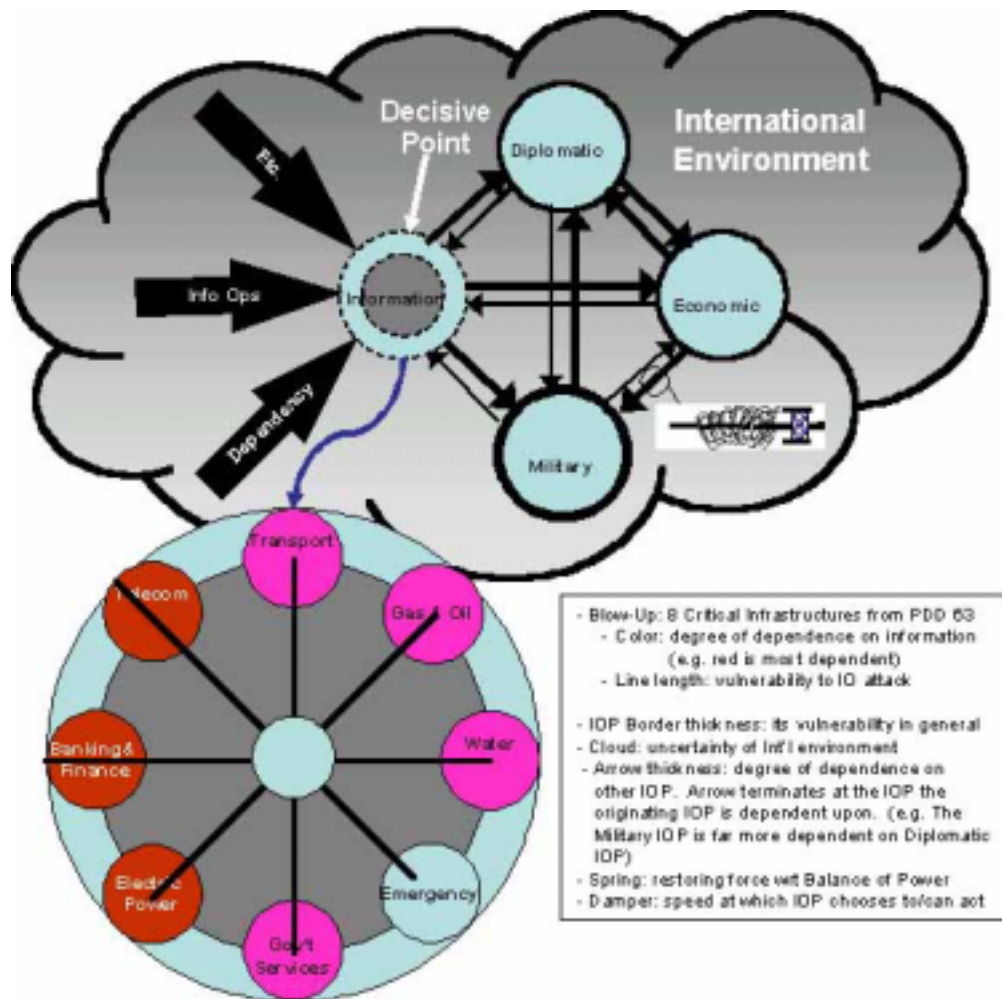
Decisive Point

International Environment

Etc.

Info Ops

Dependency

Information

Diplomatic

Economic

Military

Transport

Telecom

Gas & Oil

Banking & Finance

Water

Electric Power

Emergency

Gov't Services

- Blow-Up: 8 Critical Infrastructures from PDD 63
- Color: degree of dependence on information (e.g. red is most dependent)
- Line length: vulnerability to IO attack

- IOP Border thickness: its vulnerability in general
- Cloud: uncertainty of Int'l environment
- Arrow thickness: degree of dependence on other IOP. Arrow terminates at the IOP the originating IOP is dependent upon. (e.g. The Military IOP is far more dependent on Diplomatic IOP)
- Spring: restoring force wrt Balance of Power
- Damper: speed at which IOP chooses to/can act